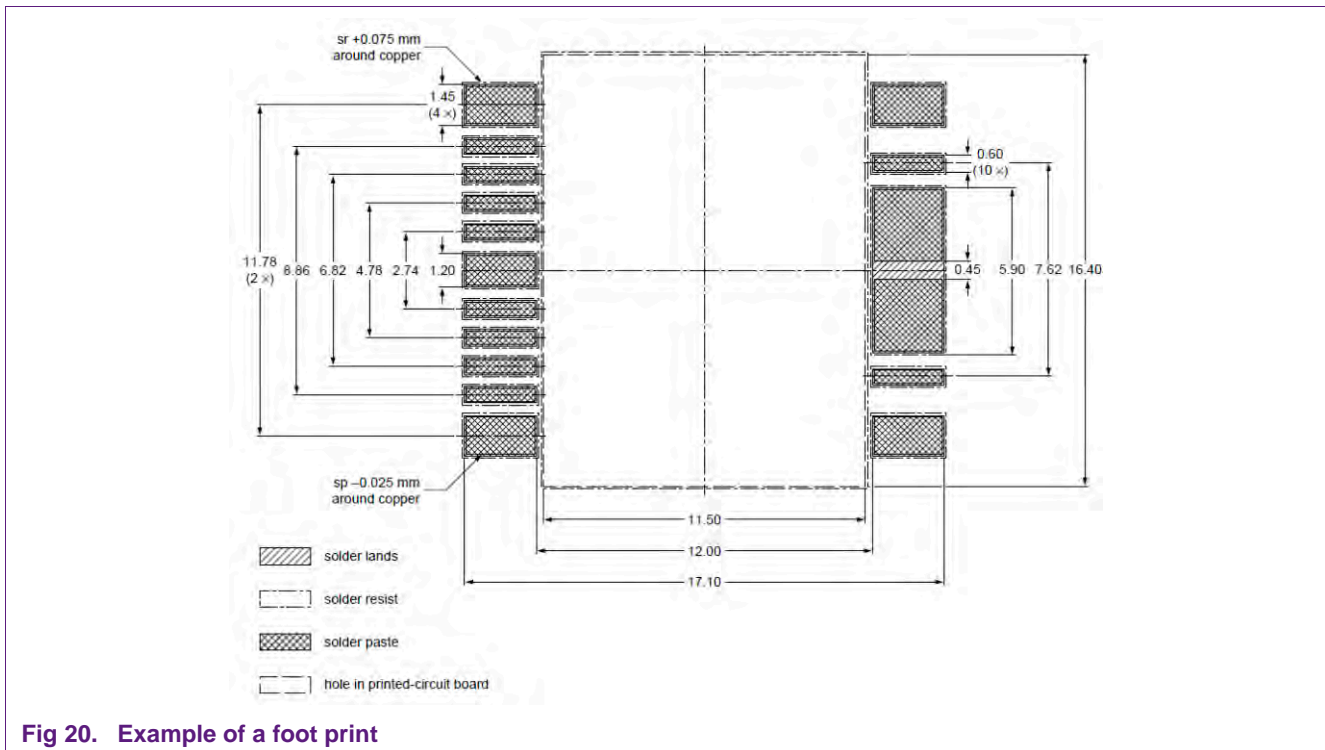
sr +0.075 mm around copper

1.45 (4 ×)

0.60 (10 ×)

11.78 (2 ×)

8.86

6.82

4.78

2.74

1.20

0.45

5.90

7.62

16.40

sp −0.025 mm around copper

11.50

12.00

17.10

solder lands

solder resist

solder paste

hole in printed-circuit board

Fig 20. Example of a foot print